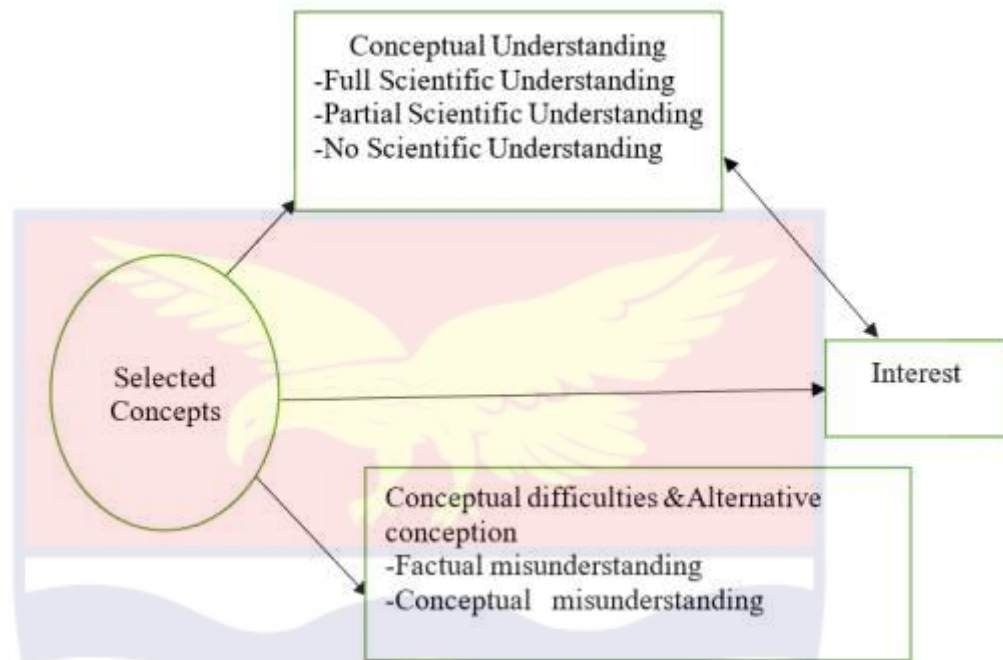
Conceptual Understanding
-Full Scientific Understanding
-Partial Scientific Understanding
-No Scientific Understanding

Selected Concepts

Interest

Conceptual difficulties &Alternative conception
-Factual misunderstanding
-Conceptual misunderstanding